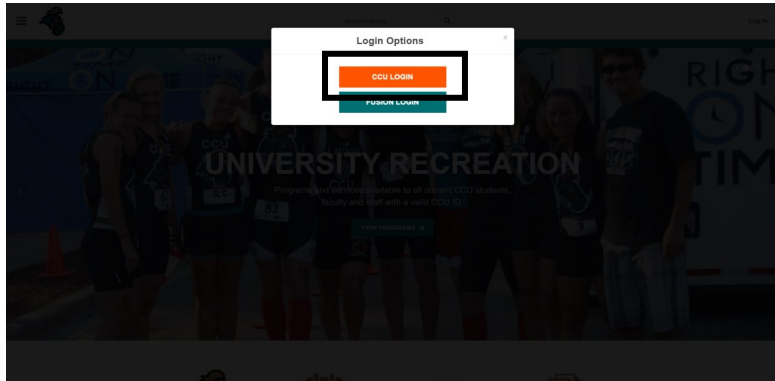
Login Options

×

CCU LOGIN

FUSION LOGIN

Log In

UNIVERSITY RECREATION

Programs and services available to all current CCU students, faculty and staff with a valid CCU ID.

VIEW PROGRAMS

RIGHT ON TIME